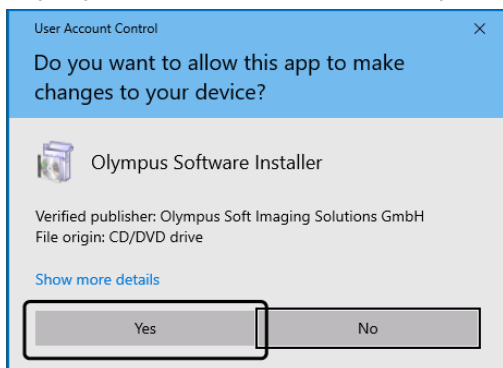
User Account Control

×

Do you want to allow this app to make changes to your device?

Olympus Software Installer

Verified publisher: Olympus Soft Imaging Solutions GmbH
File origin: CD/DVD drive

Show more details

Yes

No